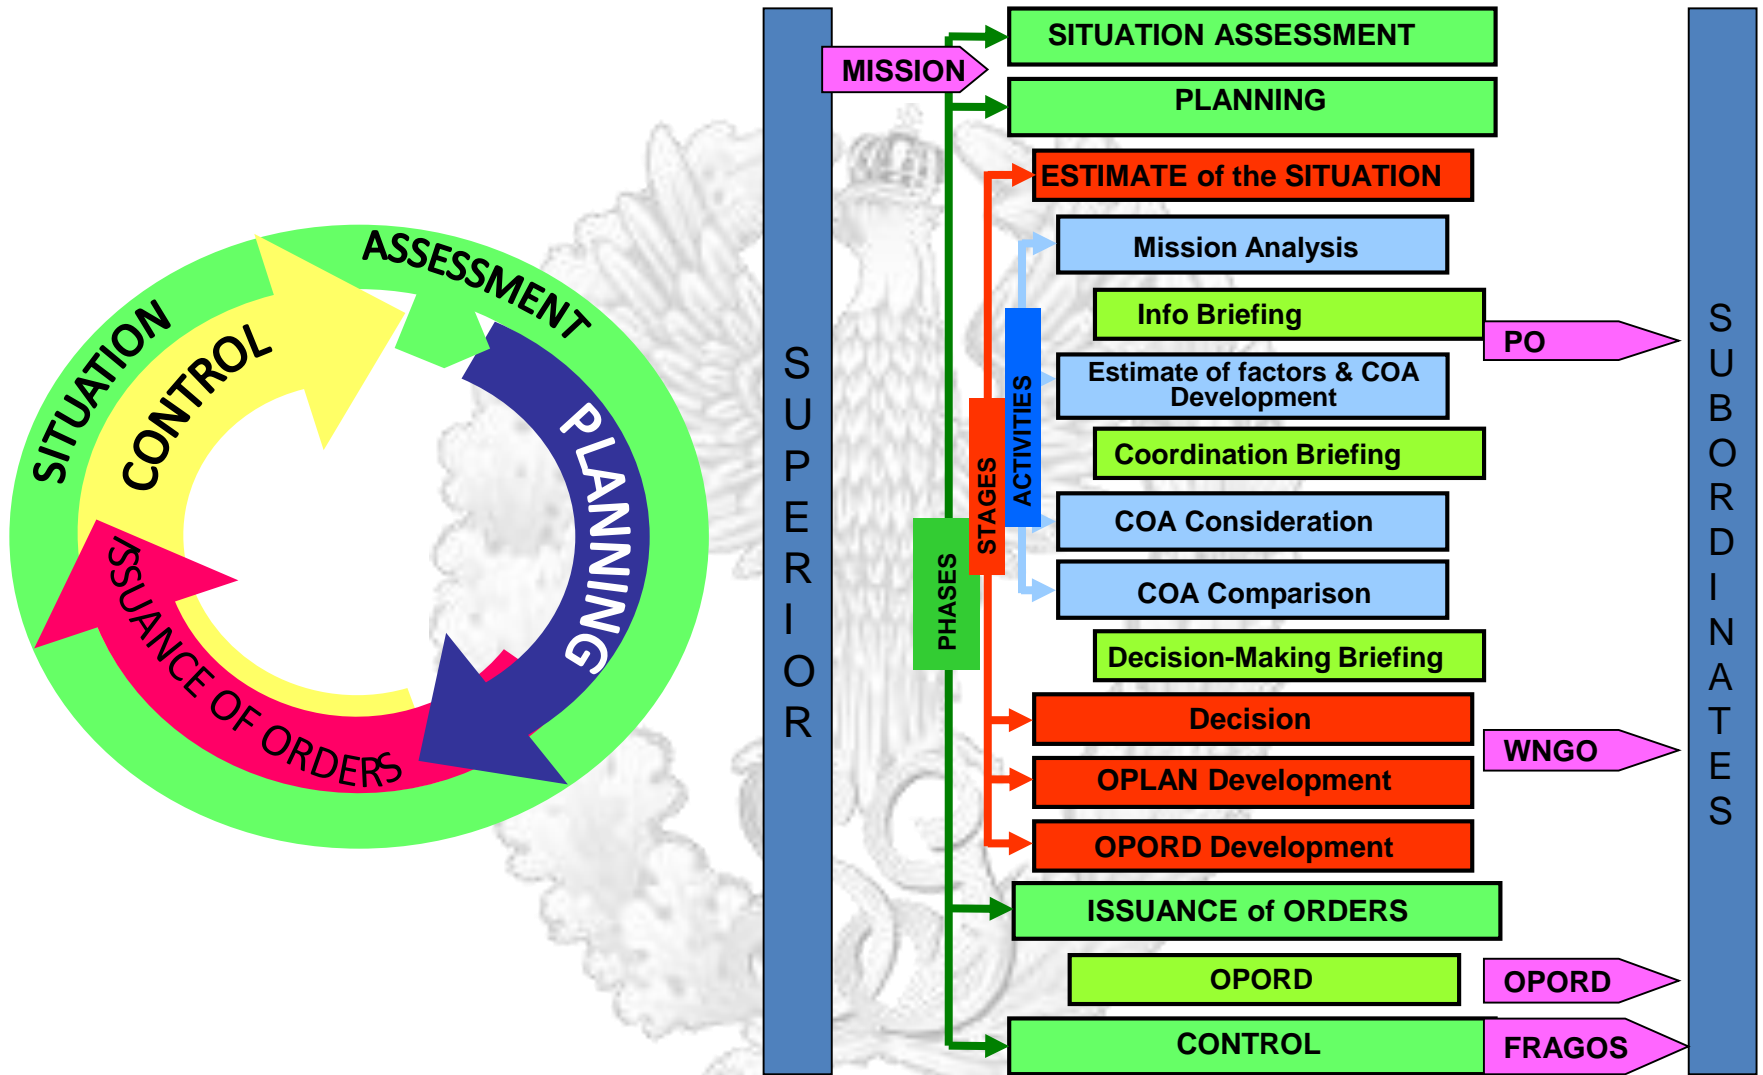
SITUATION ASSESSMENT

CONTROL

PLANNING

ISSUANCE OF ORDERS

SUPERIOR

MISSION

SITUATION ASSESSMENT

PLANNING

ESTIMATE of the SITUATION

Mission Analysis

Info Briefing

PO

Estimate of factors & COA Development

Coordination Briefing

COA Consideration

COA Comparison

Decision-Making Briefing

Decision

WNGO

OPLAN Development

OPORD Development

ISSUANCE of ORDERS

OPORD

OPORD

CONTROL

FRAGOS

PHASES

STAGES

ACTIVITIES

SUBORDINATES